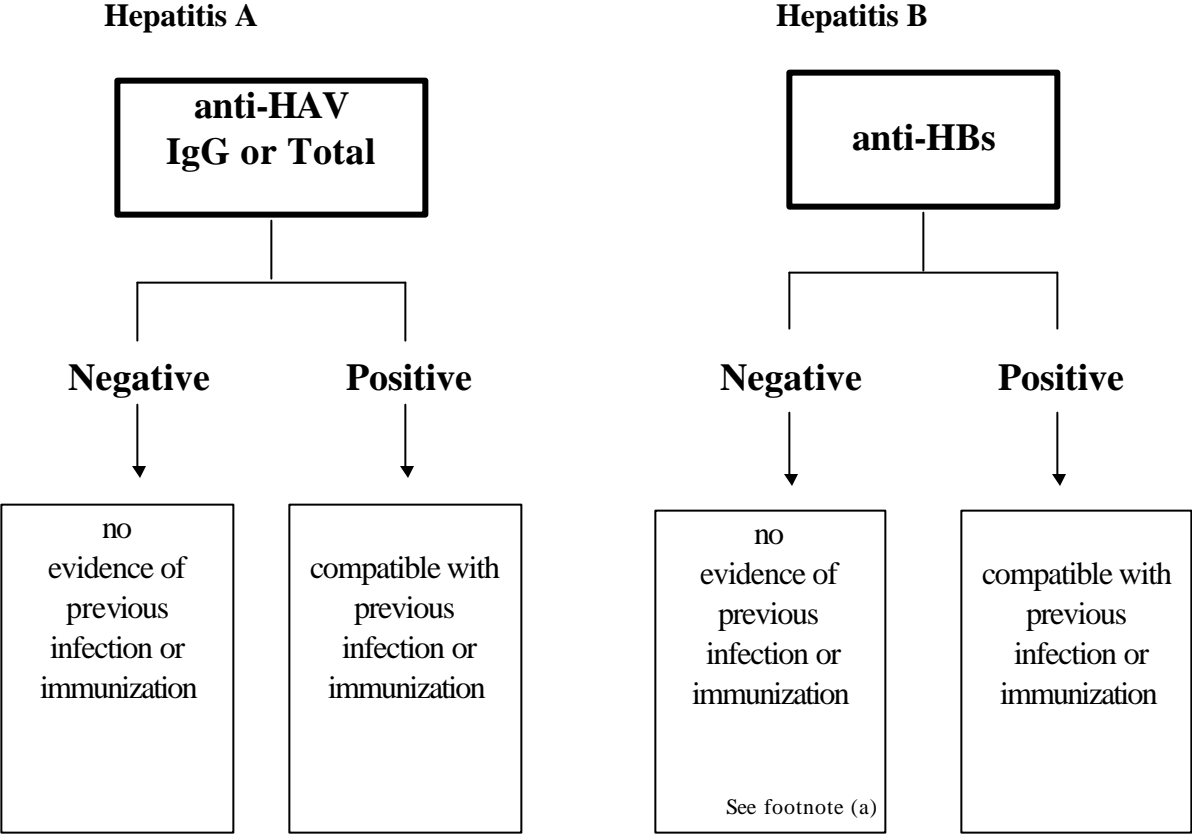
Hepatitis A

anti-HAV
IgG or Total

Negative

Positive

no evidence of previous infection or immunization

compatible with previous infection or immunization

Hepatitis B

anti-HBs

Negative

Positive

no evidence of previous infection or immunization

See footnote (a)

compatible with previous infection or immunization